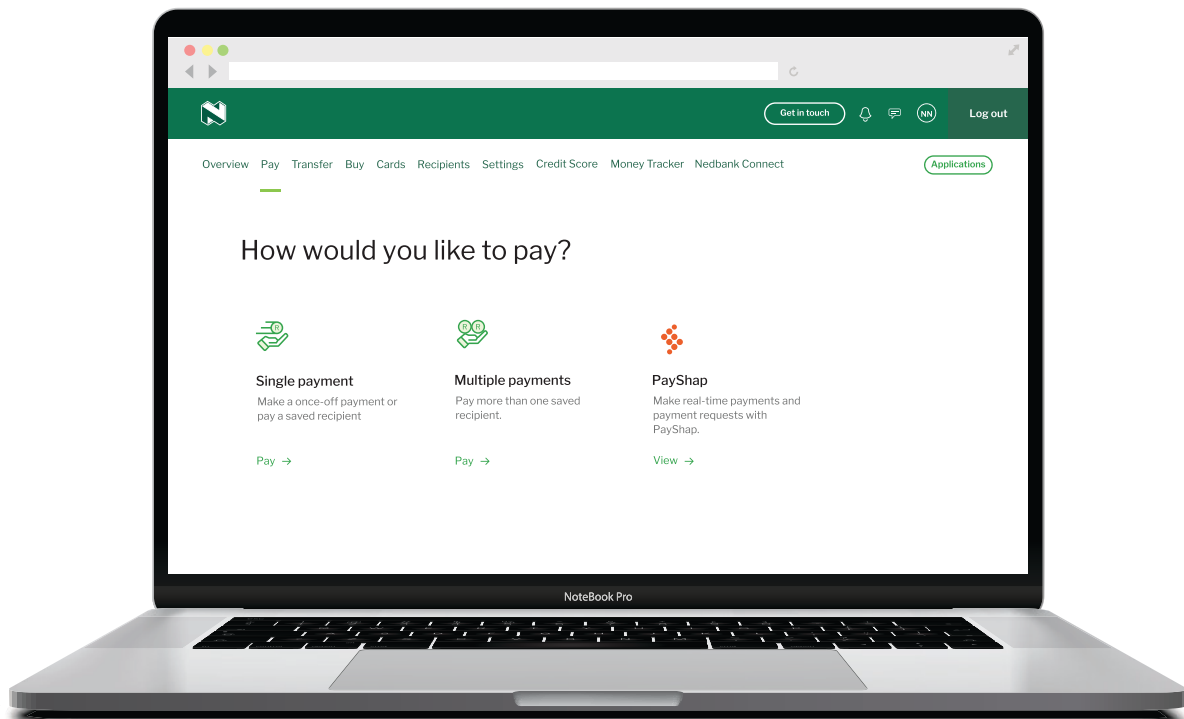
Get in touch NN Log out

Overview Pay Transfer Buy Cards Recipients Settings Credit Score Money Tracker Nedbank Connect Applications

How would you like to pay?

Single payment
Make a once-off payment or pay a saved recipient
Pay →

Multiple payments
Pay more than one saved recipient.
Pay →

PayShap
Make real-time payments and payment requests with PayShap.
View →

NoteBook Pro